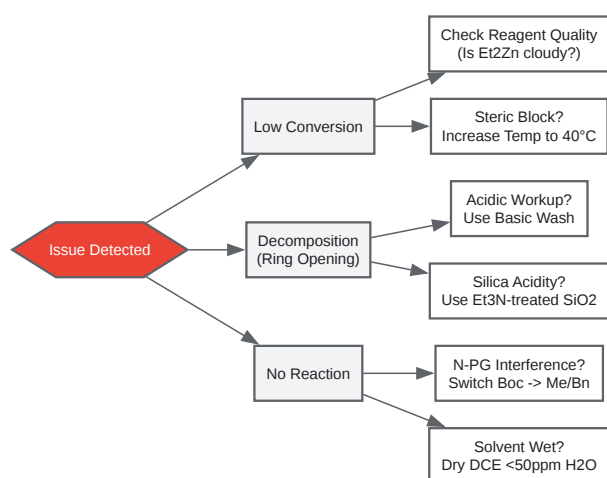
Issue Detected

Low Conversion

Check Reagent Quality
(Is Et2Zn cloudy?)

Steric Block?
Increase Temp to 40°C

Decomposition
(Ring Opening)

Acidic Workup?
Use Basic Wash

Silica Acidity?
Use Et3N-treated SiO2

No Reaction

N-PG Interference?
Switch Boc -> Me/Bn

Solvent Wet?
Dry DCE <50ppm H2O